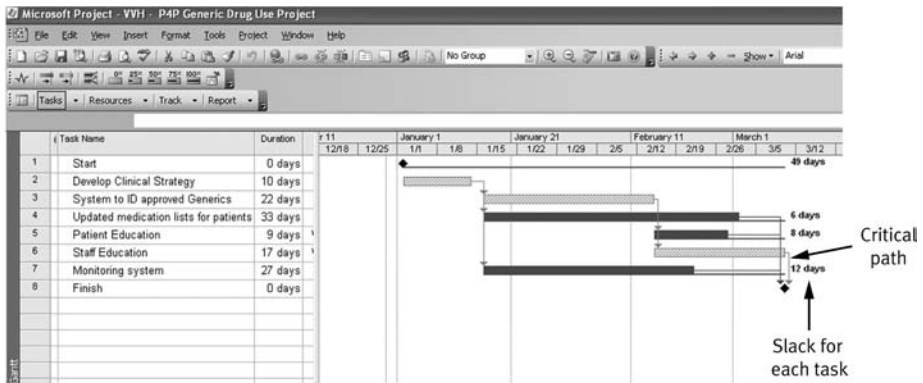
Microsoft Project - VVH - P4P Generic Drug Use Project

File Edit View Insert Format Tools Project Window Help

No Group

Show • Arial

Tasks • Resources • Track • Report •

| | Task Name | Duration |
|---|---|---|
| 1 | Start | 0 days |
| 2 | Develop Clinical Strategy | 10 days |
| 3 | System to ID approved Generics | 22 days |
| 4 | Updated medication lists for patients | 33 days |
| 5 | Patient Education | 9 days |
| 6 | Staff Education | 17 days |
| 7 | Monitoring system | 27 days |
| 8 | Finish | 0 days |

r 11 January 1 January 21 February 11 March 1

12/18 12/25 1/1 1/8 1/15 1/22 1/29 2/5 2/12 2/19 2/26 3/5 3/12

49 days

6 days

8 days

12 days

Critical path

Slack for each task

Gantt